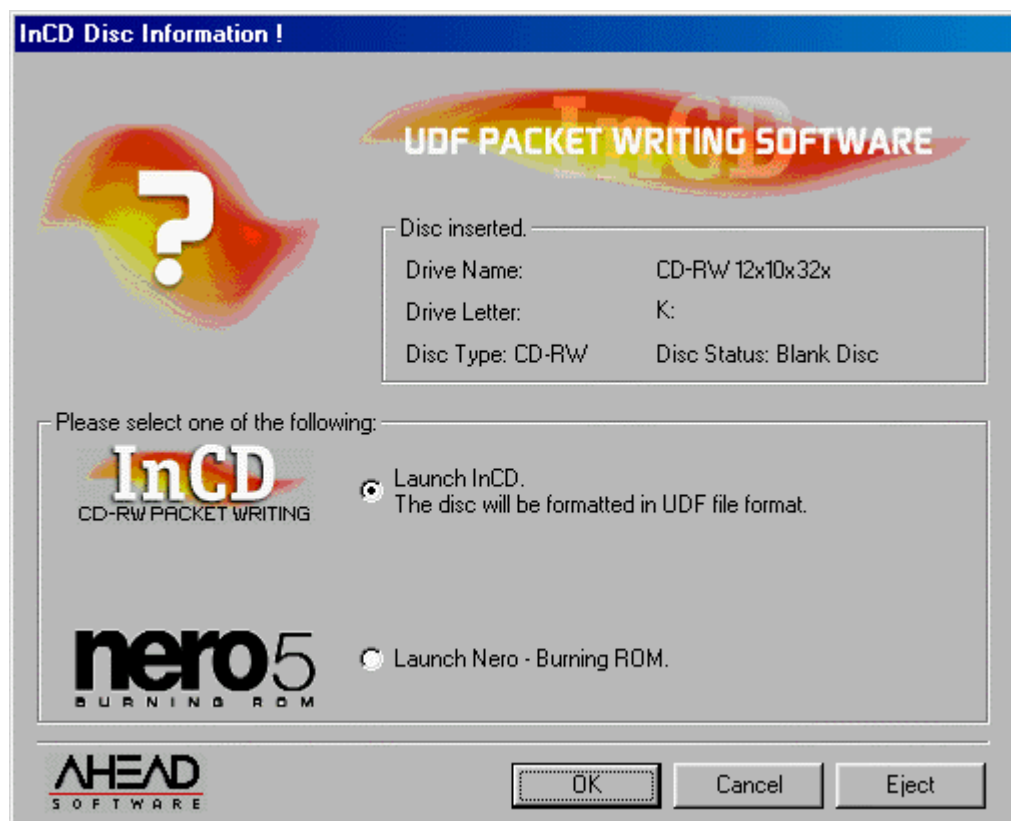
InCD Disc Information !

UDF PACKET WRITING SOFTWARE

?

Disc inserted.

Drive Name: CD-RW 12x10x32x

Drive Letter: K:

Disc Type: CD-RW Disc Status: Blank Disc

Please select one of the following:

InCD
CD-RW PACKET WRITING

Launch InCD.
The disc will be formatted in UDF file format.

nero5
BURNING ROM

Launch Nero - Burning ROM.

AHEAD
SOFTWARE

OK Cancel Eject